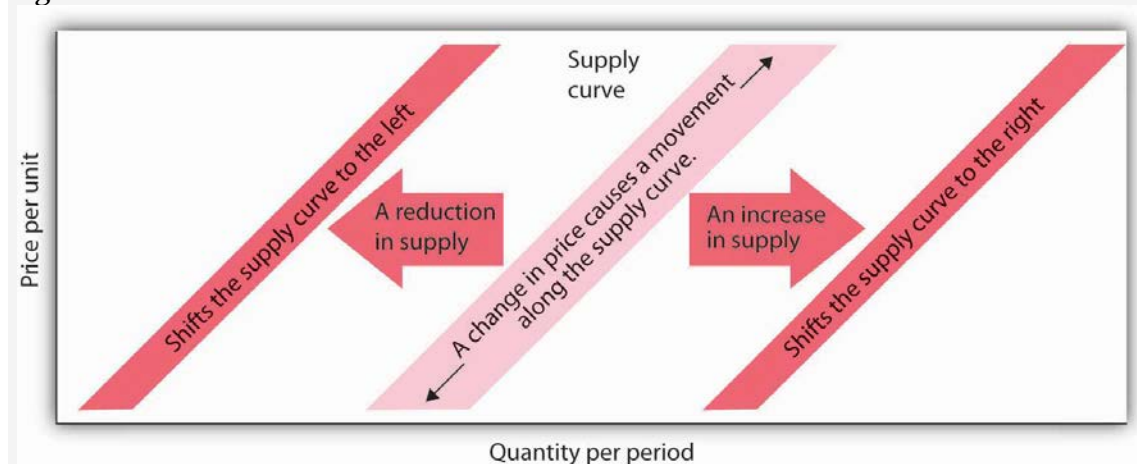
Supply curve

Price per unit

Shifts the supply curve to the left

A reduction in supply

A change in price causes a movement along the supply curve.

An increase in supply

Shifts the supply curve to the right

Quantity per period